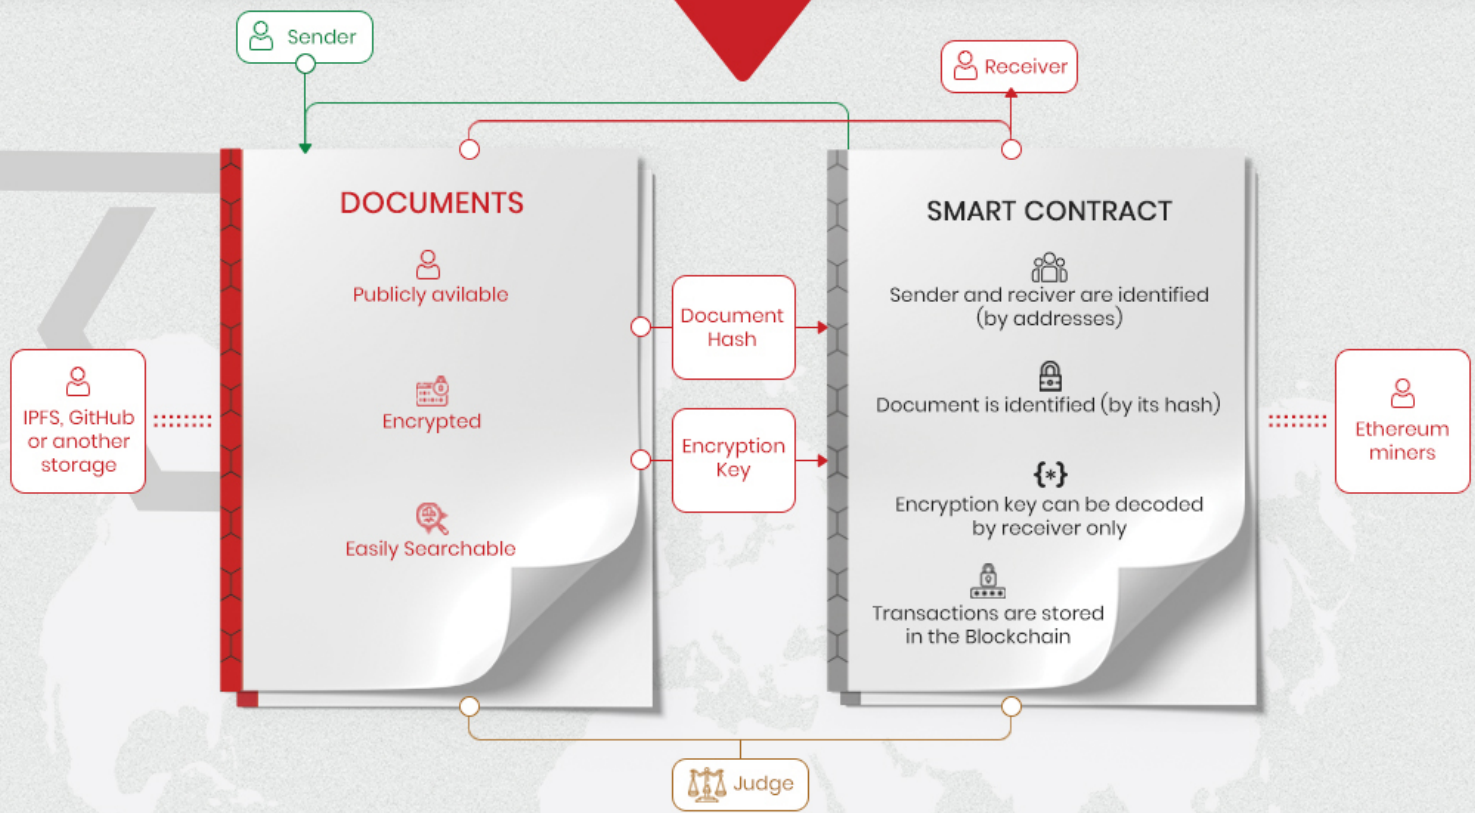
Sender

Receiver

DOCUMENTS

Publicly avilable

Encrypted

Easily Searchable

IPFS, GitHub or another storage

Document Hash

Encryption Key

SMART CONTRACT

Sender and reciver are identified (by addresses)

Document is identified (by its hash)

{*}

Encryption key can be decoded by receiver only

Transactions are stored in the Blockchain

Ethereum miners

Judge